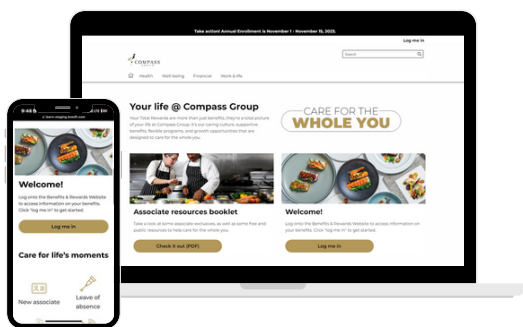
Take action! Annual Enrollment is November 1 - November 15, 2023.

Log me in

COMPASS GROUP

Search

Health Well-being Financial Work & life

Your life @ Compass Group

Your Total Rewards are more than just benefits; they're a total picture of your life at Compass Group. It's our caring culture, supportive benefits, flexible programs, and growth opportunities that are designed to care for the whole you.

CARE FOR THE WHOLE YOU

Associate resources booklet

Take a look at some associate exclusives, as well as some free and public resources to help care for the whole you.

Check it out (PDF)

Welcome!

Log onto the Benefits & Rewards Website to access information on your benefits. Click "log me in" to get started.

Log me in

Welcome!

Log onto the Benefits & Rewards Website to access information on your benefits. Click "log me in" to get started.

Log me in

Care for life's moments

New associate

Leave of absence